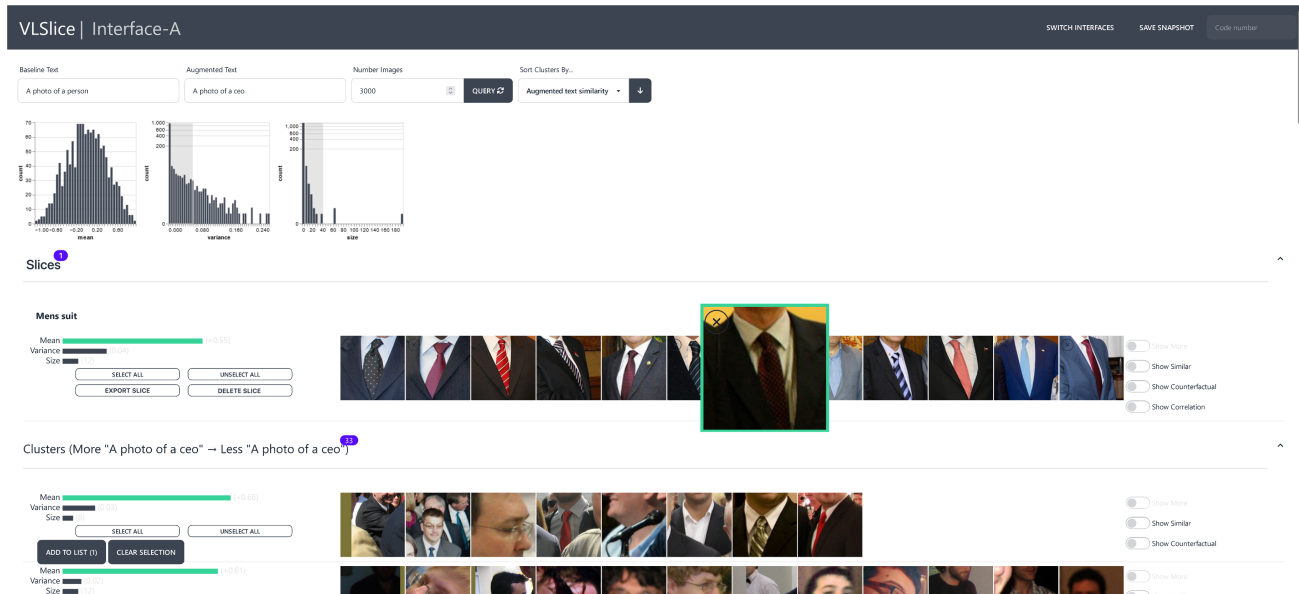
VLSlice | Interface-A

SWITCH INTERFACES SAVE SNAPSHOT Code number

Baseline Text
A photo of a person

Augmented Text
A photo of a ceo

Number Images
3000

QUERY

Sort Clusters By...
Augmented text similarity

70 60 50 40 30 20 10 0
count
−1.00 −0.60 −0.20 0.20 0.60
mean

1,000 600 400 200
count
0.000 0.080 0.160 0.240
variance

1,000 600 400 200
count
0 20 40 60 80 100 120 140 160 180
size

Slices 1

Mens suit

Mean (+0.55)
Variance (0.04)
Size (12)

SELECT ALL UNSELECT ALL
EXPORT SLICE DELETE SLICE

Show More
Show Similar
Show Counterfactual
Show Correlation

Clusters (More "A photo of a ceo" → Less "A photo of a ceo") 33

Mean (+0.66)
Variance (0.03)
Size

SELECT ALL UNSELECT ALL
ADD TO LIST (1) CLEAR SELECTION

Show More
Show Similar
Show Counterfactual

Mean (+0.61)
Variance (0.02)
Size (12)

Show More